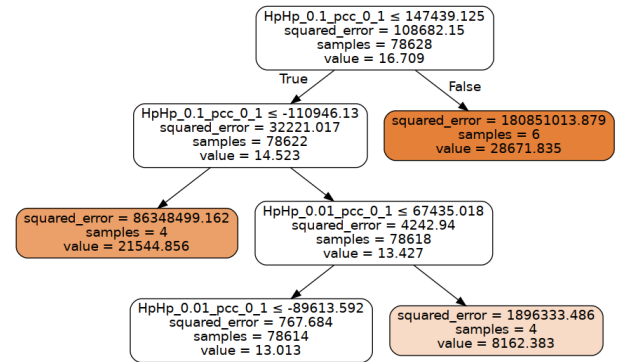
HpHp_0.1_pcc_0_1 ≤ 147439.125
squared_error = 108682.15
samples = 78628
value = 16.709

True

False

HpHp_0.1_pcc_0_1 ≤ -110946.13
squared_error = 32221.017
samples = 78622
value = 14.523

squared_error = 180851013.879
samples = 6
value = 28671.835

squared_error = 86348499.162
samples = 4
value = 21544.856

HpHp_0.01_pcc_0_1 ≤ 67435.018
squared_error = 4242.94
samples = 78618
value = 13.427

HpHp_0.01_pcc_0_1 ≤ -89613.592
squared_error = 767.684
samples = 78614
value = 13.013

squared_error = 1896333.486
samples = 4
value = 8162.383